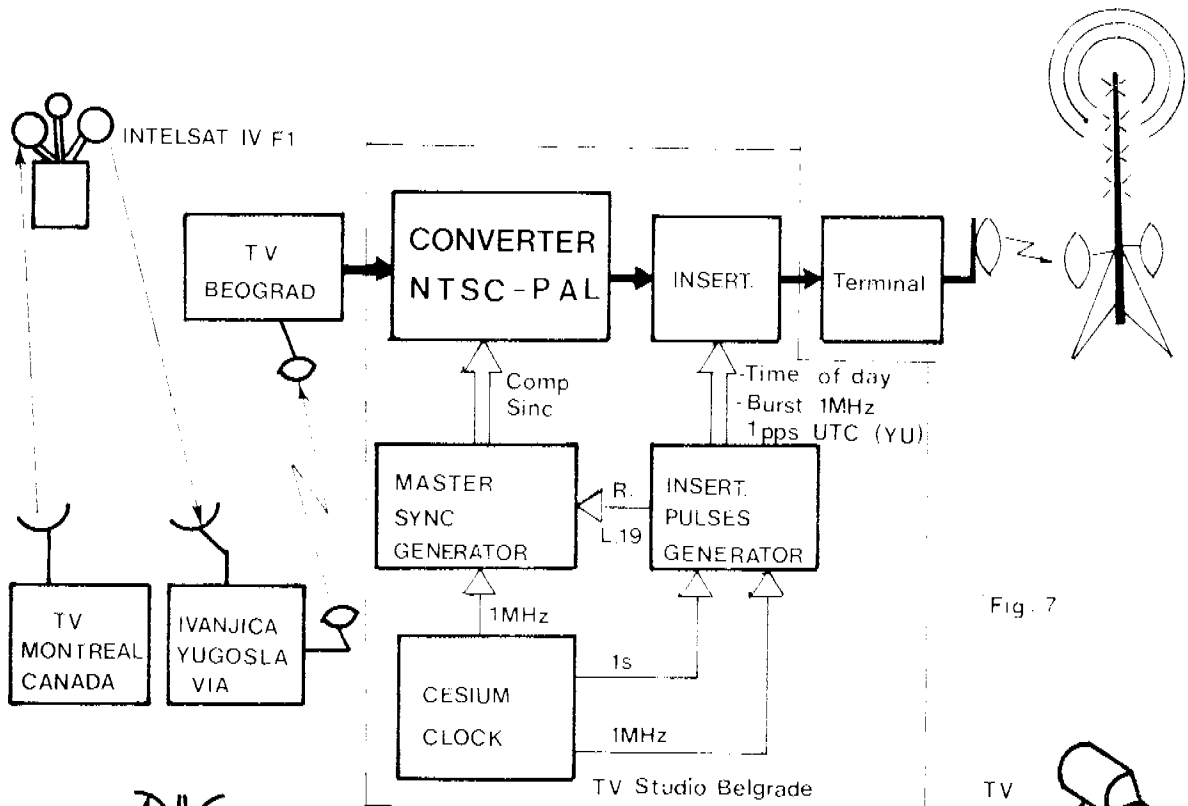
INTELSAT IV F1

TV BEOGRAD

CONVERTER NTSC-PAL

INSERT.

Terminal

Comp Sinc

-Time of day
-Burst 1MHz
1pps UTC (YU)

MASTER SYNC GENERATOR

R.
L.19

INSERT. PULSES GENERATOR

1MHz

Fig. 7

TV MONTREAL CANADA

IVANJICA YUGOSLA VIA

1s

CESIUM CLOCK

1MHz

TV Studio Belgrade

TV